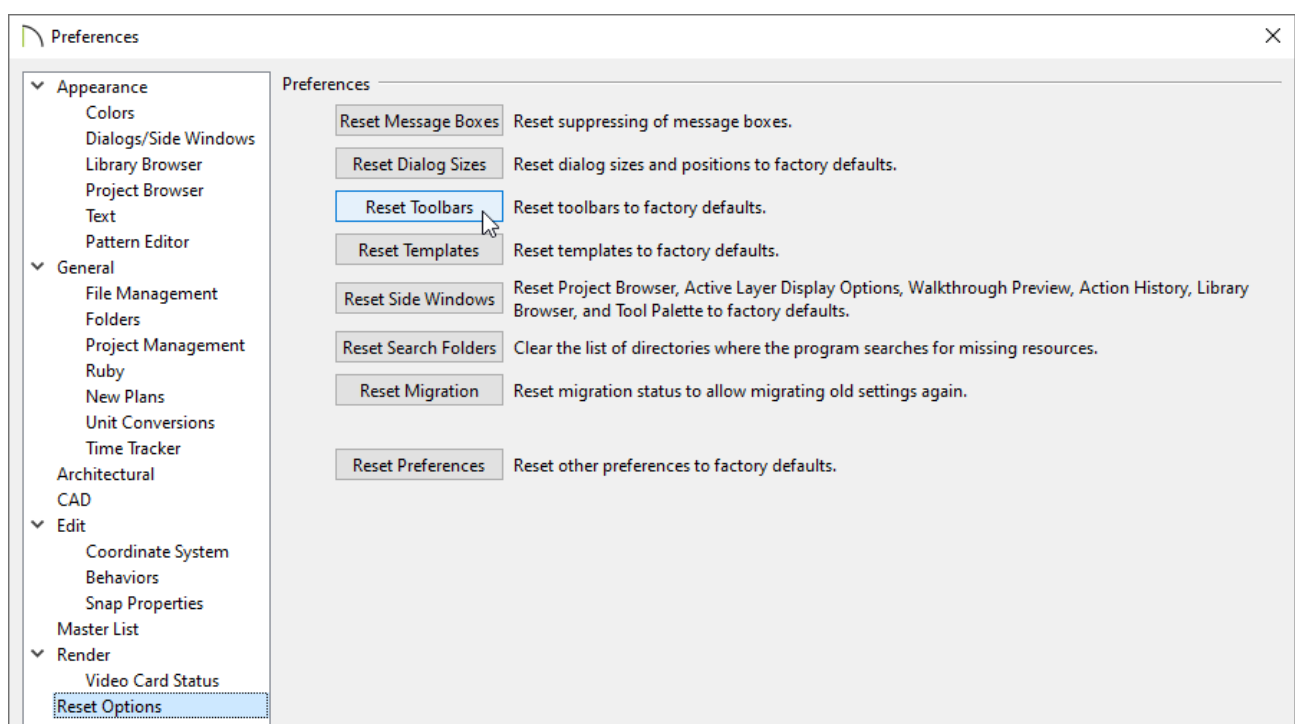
Preferences

Appearance
Colors
Dialogs/Side Windows
Library Browser
Project Browser
Text
Pattern Editor
General
File Management
Folders
Project Management
Ruby
New Plans
Unit Conversions
Time Tracker
Architectural
CAD
Edit
Coordinate System
Behaviors
Snap Properties
Master List
Render
Video Card Status
Reset Options

Preferences

Reset Message Boxes Reset suppressing of message boxes.

Reset Dialog Sizes Reset dialog sizes and positions to factory defaults.

Reset Toolbars Reset toolbars to factory defaults.

Reset Templates Reset templates to factory defaults.

Reset Side Windows Reset Project Browser, Active Layer Display Options, Walkthrough Preview, Action History, Library Browser, and Tool Palette to factory defaults.

Reset Search Folders Clear the list of directories where the program searches for missing resources.

Reset Migration Reset migration status to allow migrating old settings again.

Reset Preferences Reset other preferences to factory defaults.